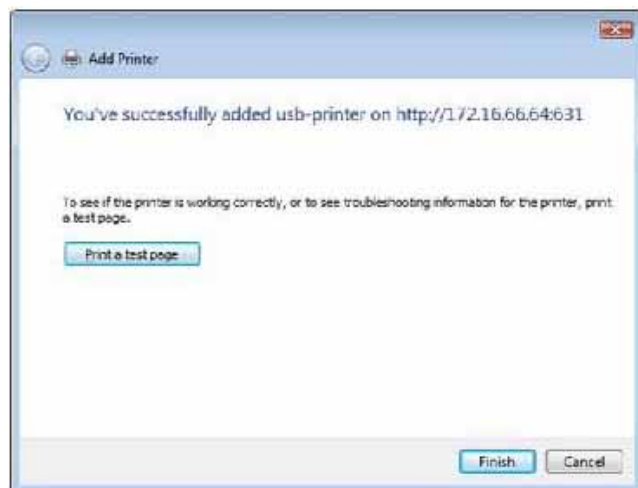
Add Printer

You've successfully added usb-printer on http://172.16.66.64:631

To see if the printer is working correctly, or to see troubleshooting information for the printer, print a test page.

Print a test page

Finish

Cancel